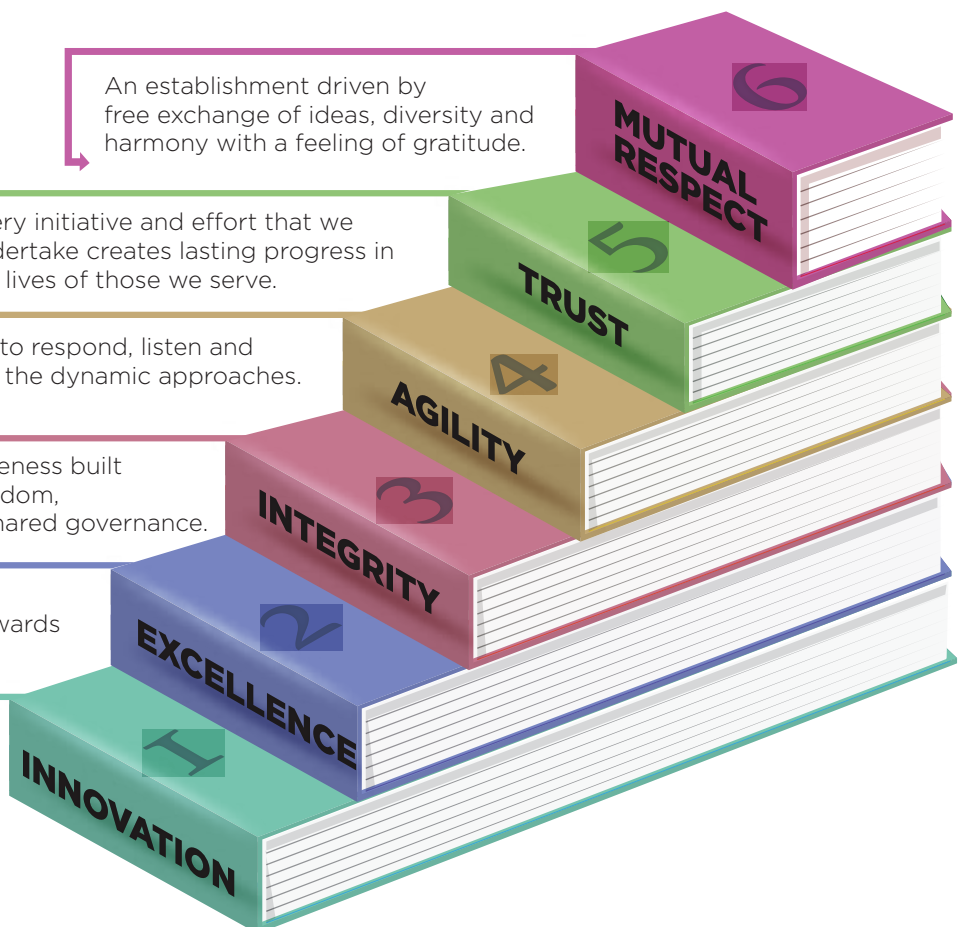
An establishment driven by free exchange of ideas, diversity and harmony with a feeling of gratitude.

6
MUTUAL RESPECT

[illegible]ery initiative and effort that we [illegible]dertake creates lasting progress in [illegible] lives of those we serve.

5
TRUST

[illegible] to respond, listen and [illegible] the dynamic approaches.

4
AGILITY

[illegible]eness built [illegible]dom, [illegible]hared governance.

3
INTEGRITY

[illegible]wards

2
EXCELLENCE

1
INNOVATION